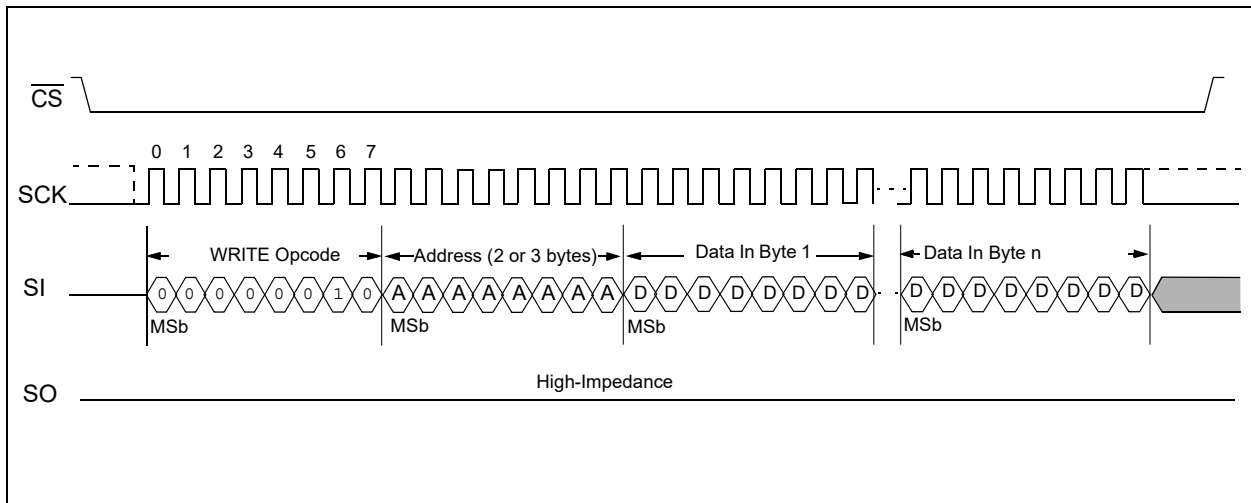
$\overline{CS}$

0 1 2 3 4 5 6 7

SCK

WRITE Opcode

Address (2 or 3 bytes)

Data In Byte 1

Data In Byte n

SI

0 0 0 0 0 0 1 0 A A A A A A A A D D D D D D D D D D D D D D D D

MSb MSb MSb MSb

SO

High-Impedance